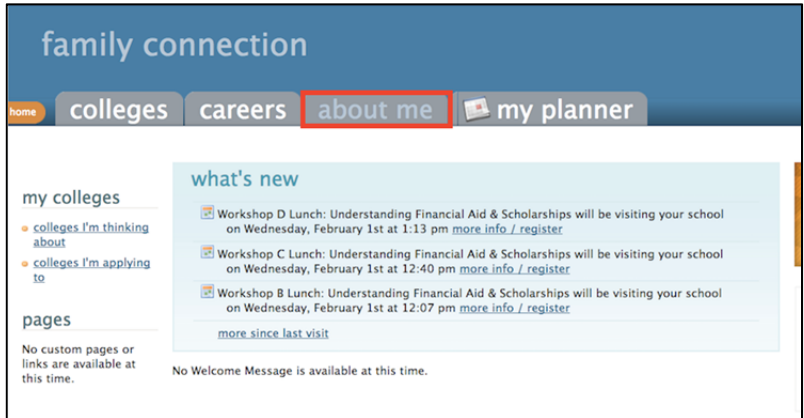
family connection

home colleges careers about me my planner

my colleges

colleges I'm thinking about

colleges I'm applying to

pages

No custom pages or links are available at this time.

what's new

Workshop D Lunch: Understanding Financial Aid & Scholarships will be visiting your school on Wednesday, February 1st at 1:13 pm more info / register

Workshop C Lunch: Understanding Financial Aid & Scholarships will be visiting your school on Wednesday, February 1st at 12:40 pm more info / register

Workshop B Lunch: Understanding Financial Aid & Scholarships will be visiting your school on Wednesday, February 1st at 12:07 pm more info / register

more since last visit

No Welcome Message is available at this time.